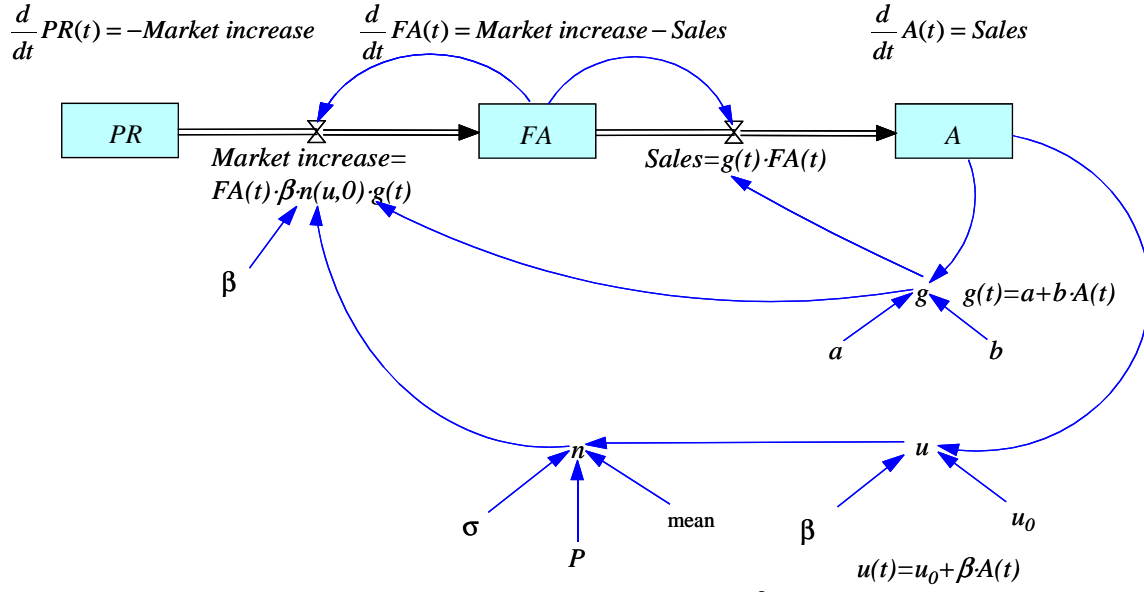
$\frac{d}{dt}PR(t) = -Market\ increase$

$\frac{d}{dt}FA(t) = Market\ increase - Sales$

$\frac{d}{dt}A(t) = Sales$

PR

FA

A

Market increase= $FA(t)\cdot\beta\cdot n(u,0)\cdot g(t)$

Sales=$g(t)\cdot FA(t)$

β

g $g(t)=a+b\cdot A(t)$

a

b

n

u

σ

P

mean

β

$u_0$

$u(t)=u_0+\beta\cdot A(t)$